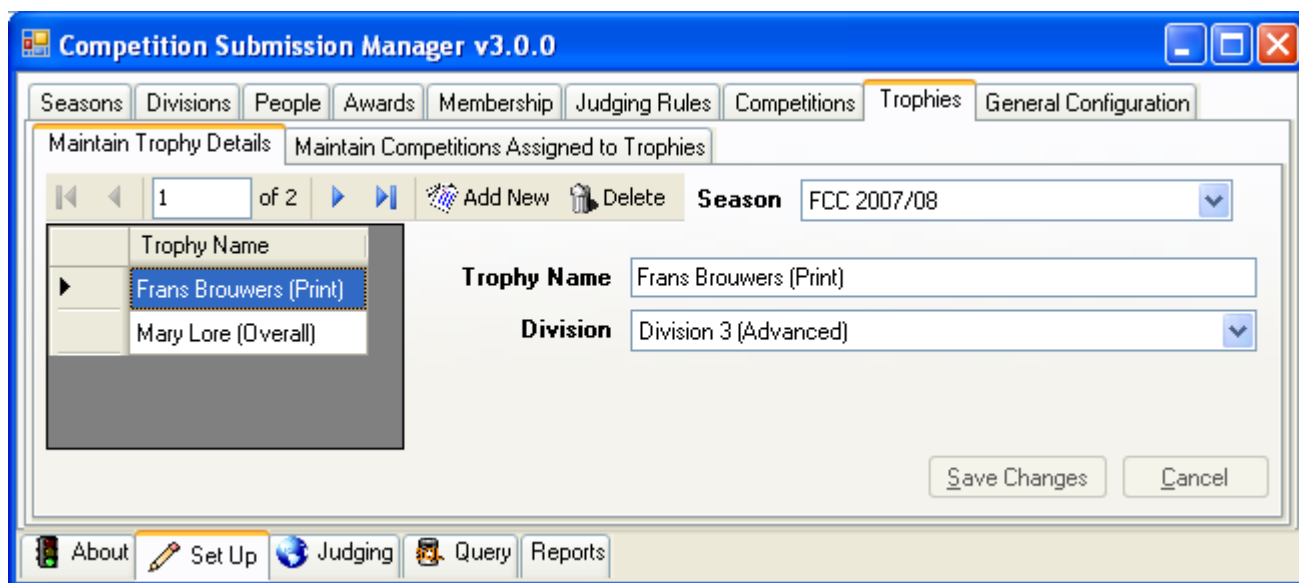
Competition Submission Manager v3.0.0

Seasons | Divisions | People | Awards | Membership | Judging Rules | Competitions | Trophies | General Configuration

Maintain Trophy Details | Maintain Competitions Assigned to Trophies

1 of 2 Add New Delete Season FCC 2007/08

| | Trophy Name |
|---|---|
| ▶ | Frans Brouwers (Print) |
| | Mary Lore (Overall) |

Trophy Name Frans Brouwers (Print)

Division Division 3 (Advanced)

Save Changes Cancel

About | Set Up | Judging | Query | Reports